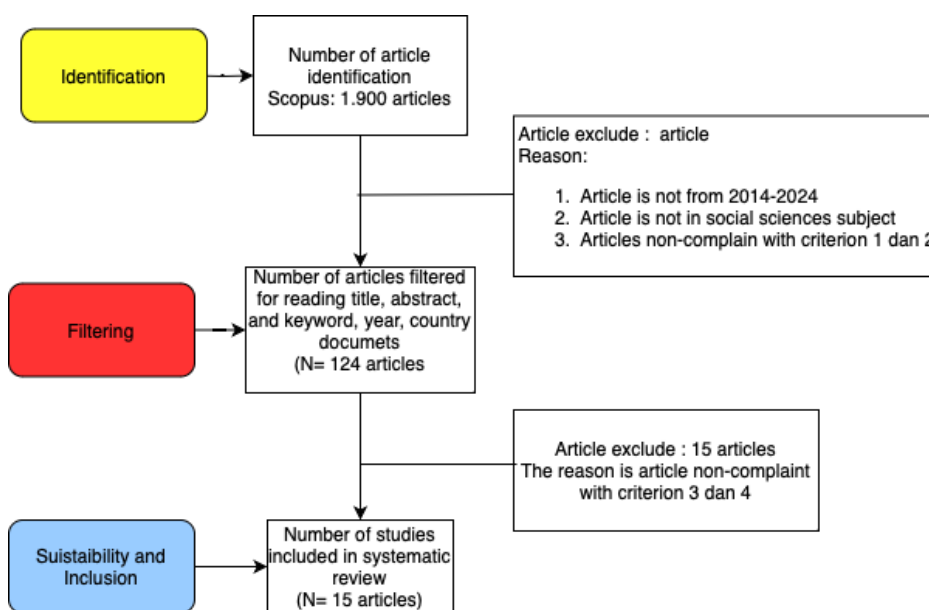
Identification

Number of article identification Scopus: 1.900 articles

Article exclude : article
Reason:

1. Article is not from 2014-2024
2. Article is not in social sciences subject
3. Articles non-complain with criterion 1 dan 2

Filtering

Number of articles filtered for reading title, abstract, and keyword, year, country documets (N= 124 articles

Article exclude : 15 articles
The reason is article non-complaint with criterion 3 dan 4

Suistaibility and Inclusion

Number of studies included in systematic review (N= 15 articles)